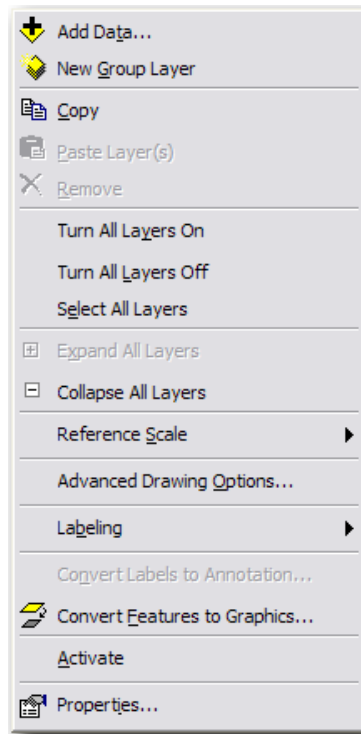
Add Data...
New Group Layer
Copy
Paste Layer(s)
Remove
Turn All Layers On
Turn All Layers Off
Select All Layers
Expand All Layers
Collapse All Layers
Reference Scale
Advanced Drawing Options...
Labeling
Convert Labels to Annotation...
Convert Features to Graphics...
Activate
Properties...